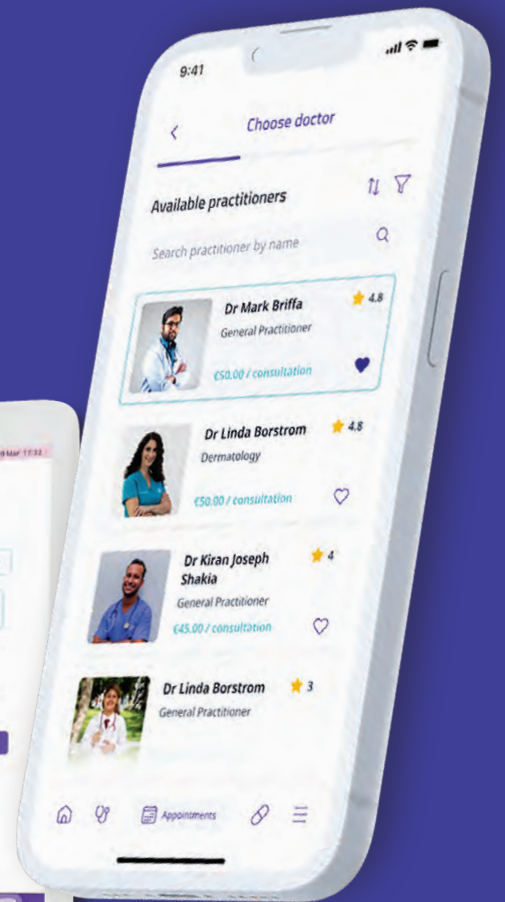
9:41

Choose doctor

Available practitioners

Search practitioner by name

Dr Mark Briffa 4.8
General Practitioner
€50.00 / consultation

Dr Linda Borstrom 4.8
Dermatology
€50.00 / consultation

Dr Kiran Joseph Shakia 4
General Practitioner
€45.00 / consultation

Dr Linda Borstrom 3
General Practitioner

Appointments

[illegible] Mar 17:32